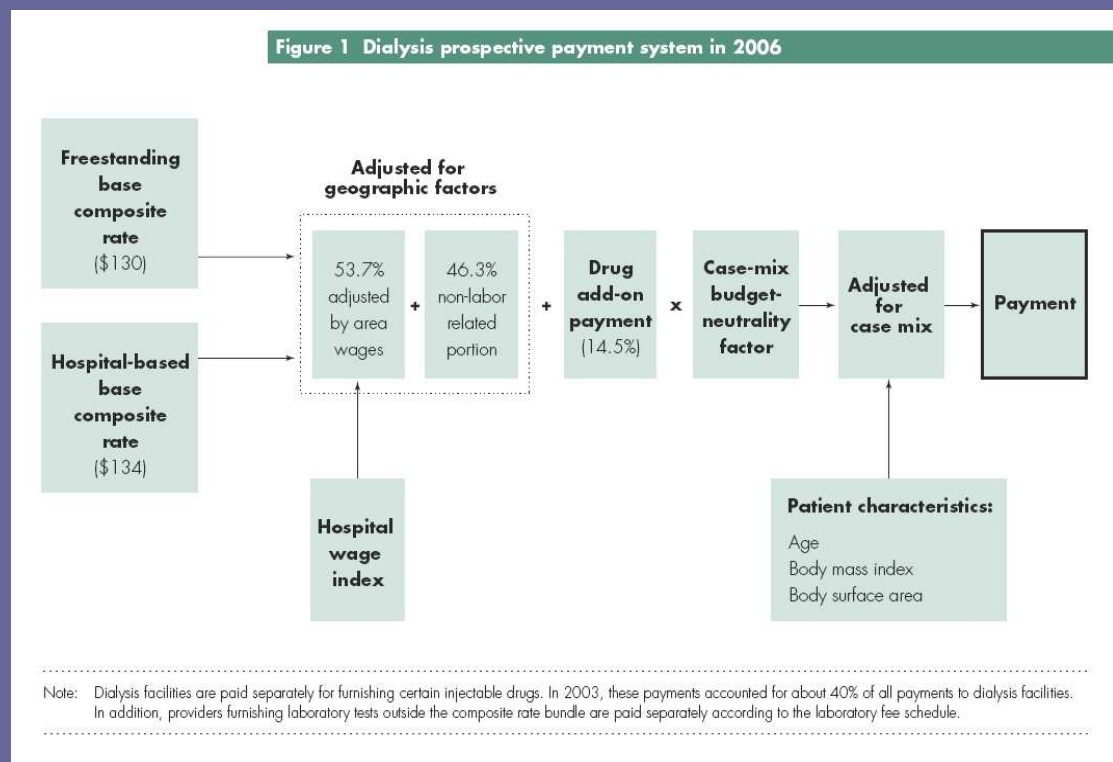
Figure 1 Dialysis prospective payment system in 2006

Freestanding base composite rate ($130)

Hospital-based base composite rate ($134)

Adjusted for geographic factors

53.7% adjusted by area wages

+

46.3% non-labor related portion

+

Drug add-on payment (14.5%)

x

Case-mix budget-neutrality factor

Adjusted for case mix

Payment

Hospital wage index

Patient characteristics:

Age
Body mass index
Body surface area

Note: Dialysis facilities are paid separately for furnishing certain injectable drugs. In 2003, these payments accounted for about 40% of all payments to dialysis facilities. In addition, providers furnishing laboratory tests outside the composite rate bundle are paid separately according to the laboratory fee schedule.